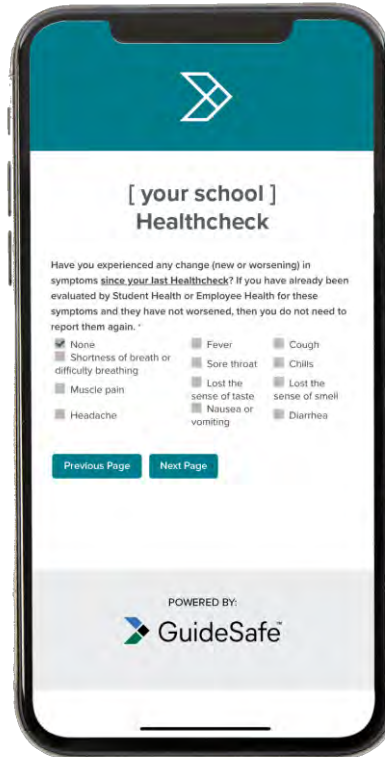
[ your school ]
Healthcheck

Have you experienced any change (new or worsening) in symptoms since your last Healthcheck? If you have already been evaluated by Student Health or Employee Health for these symptoms and they have not worsened, then you do not need to report them again. *

None
Shortness of breath or difficulty breathing
Muscle pain
Headache
Fever
Sore throat
Lost the sense of taste
Nausea or vomiting
Cough
Chills
Lost the sense of smell
Diarrhea

Previous Page
Next Page

POWERED BY:
GuideSafe™